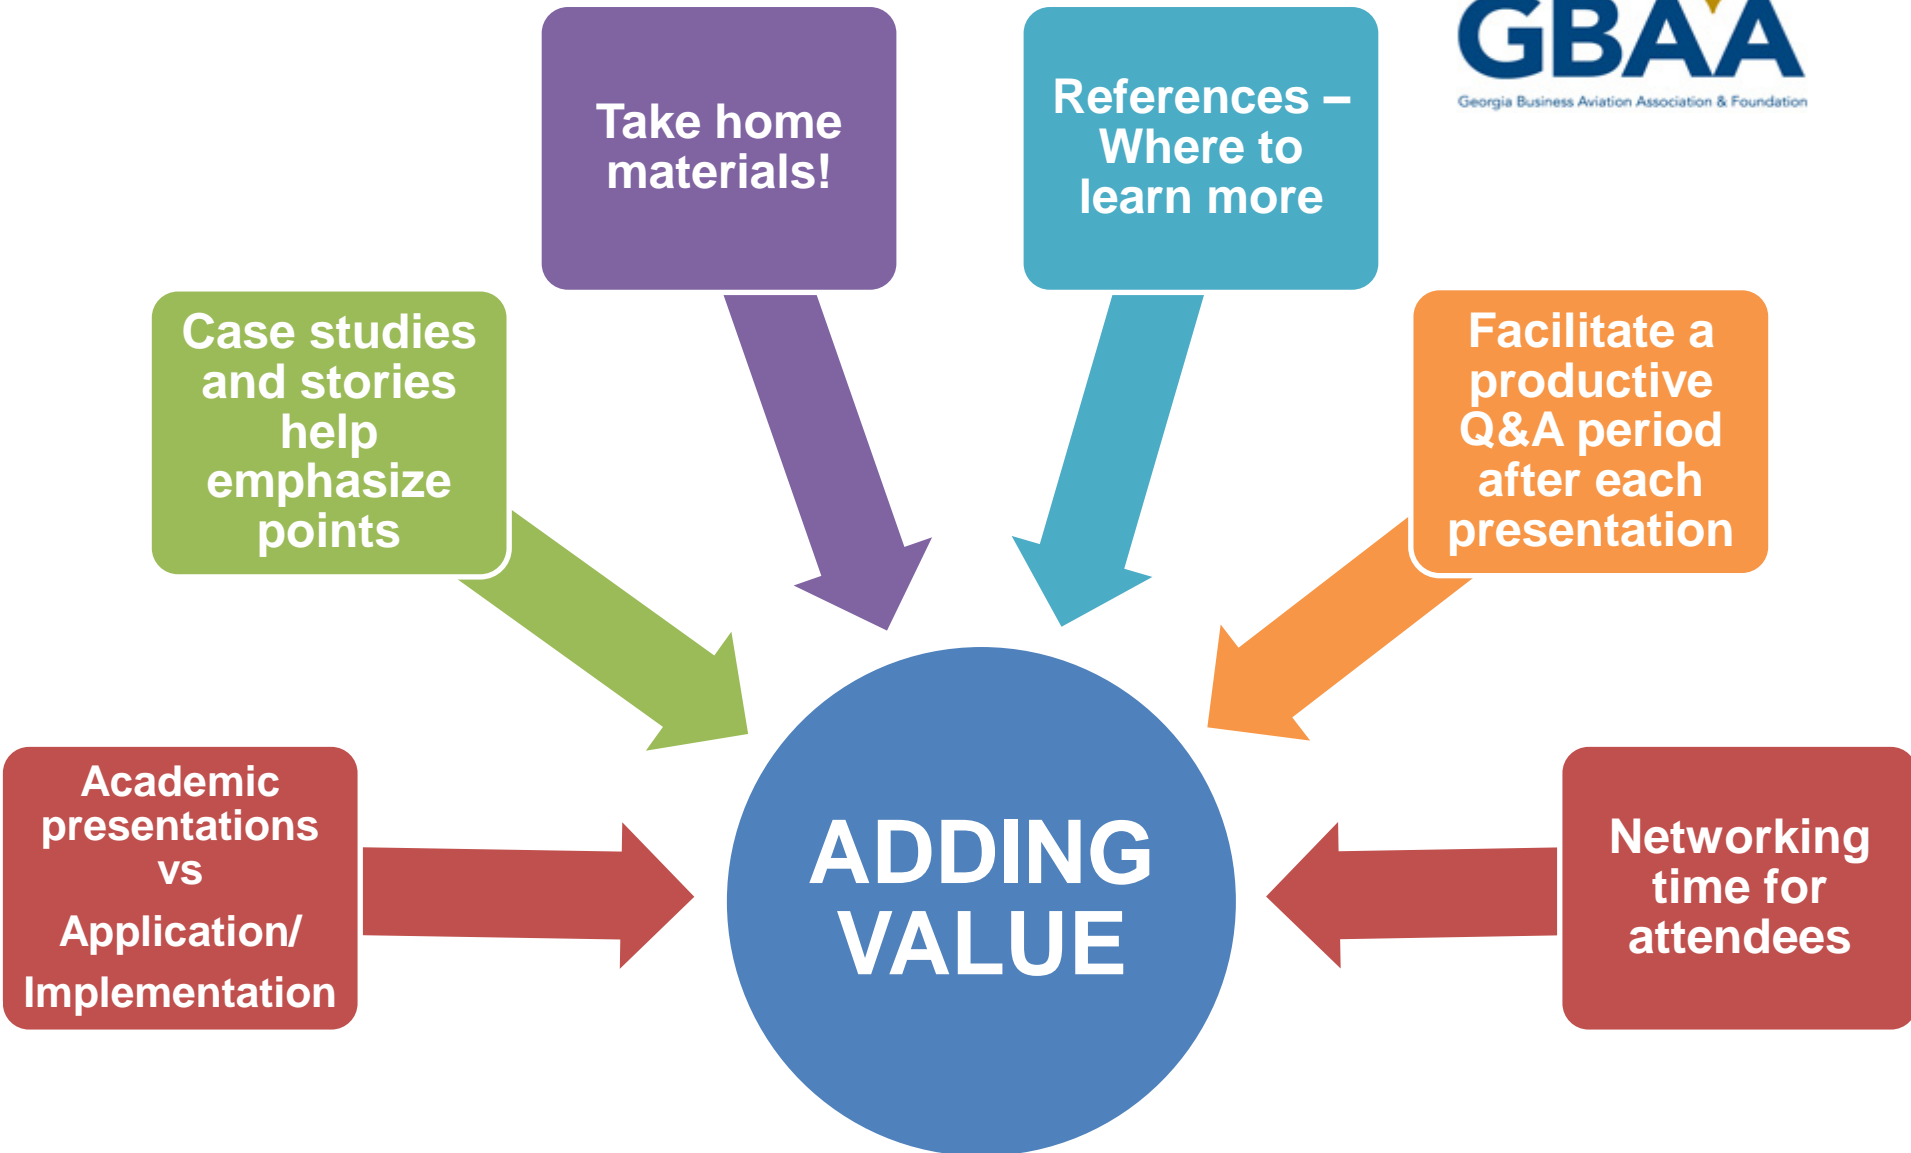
GBAA
Georgia Business Aviation Association & Foundation

Take home materials!

References – Where to learn more

Case studies and stories help emphasize points

Facilitate a productive Q&A period after each presentation

Academic presentations vs Application/ Implementation

ADDING VALUE

Networking time for attendees